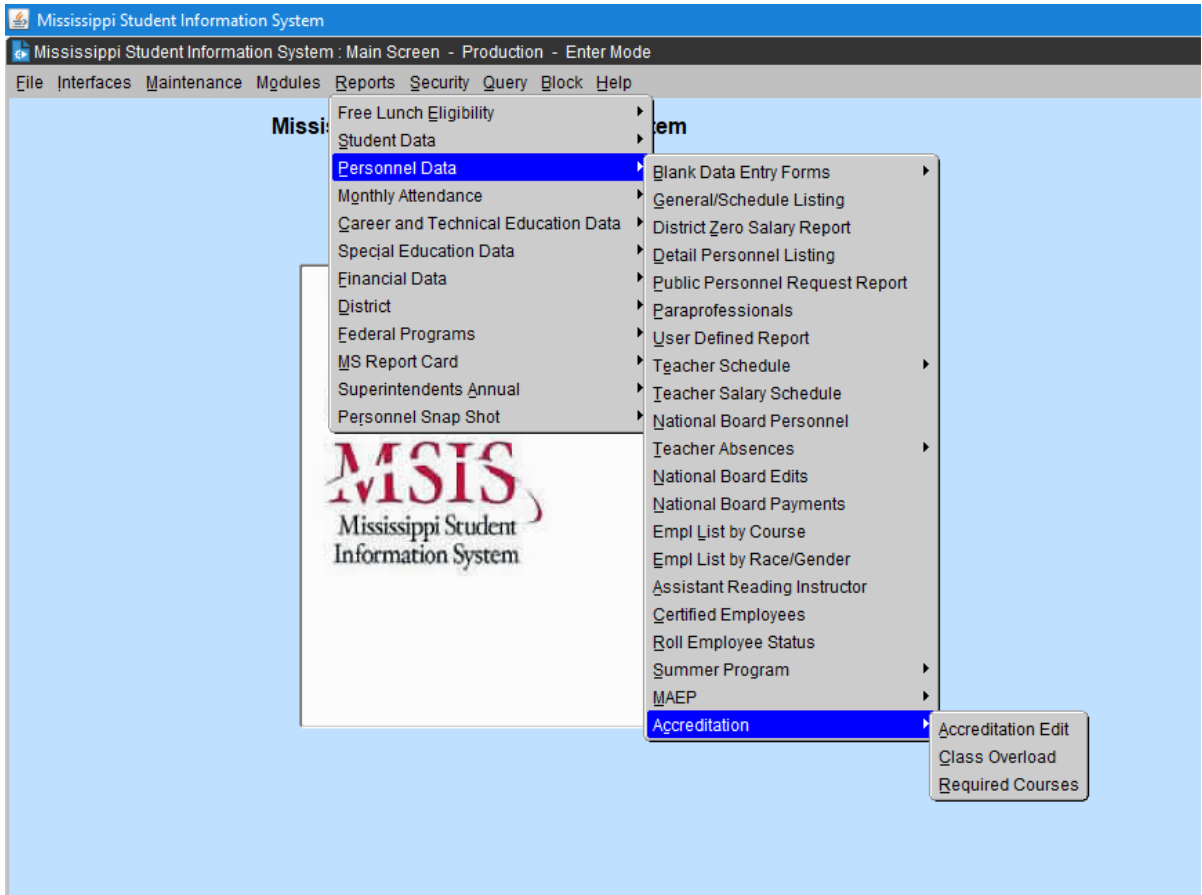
Mississippi Student Information System

Mississippi Student Information System : Main Screen - Production - Enter Mode

File Interfaces Maintenance Modules Reports Security Query Block Help

Missi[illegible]tem

Free Lunch Eligibility
Student Data
Personnel Data
Monthly Attendance
Career and Technical Education Data
Special Education Data
Financial Data
District
Federal Programs
MS Report Card
Superintendents Annual
Personnel Snap Shot

Blank Data Entry Forms
General/Schedule Listing
District Zero Salary Report
Detail Personnel Listing
Public Personnel Request Report
Paraprofessionals
User Defined Report
Teacher Schedule
Teacher Salary Schedule
National Board Personnel
Teacher Absences
National Board Edits
National Board Payments
Empl List by Course
Empl List by Race/Gender
Assistant Reading Instructor
Certified Employees
Roll Employee Status
Summer Program
MAEP
Accreditation

Accreditation Edit
Class Overload
Required Courses

MSIS
Mississippi Student Information System